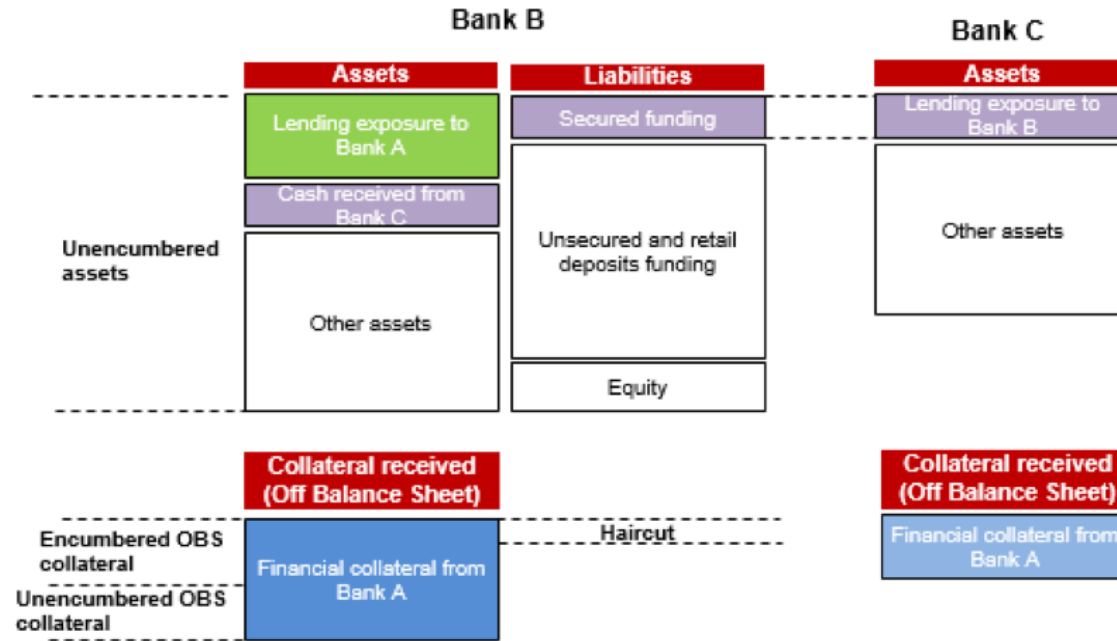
Bank B

Bank C

Assets

Liabilities

Assets

Lending exposure to Bank A

Secured funding

Lending exposure to Bank B

Cash received from Bank C

Unencumbered assets

Unsecured and retail deposits funding

Other assets

Other assets

Equity

Collateral received (Off Balance Sheet)

Collateral received (Off Balance Sheet)

Encumbered OBS collateral

Haircut

Financial collateral from Bank A

Financial collateral from Bank A

Unencumbered OBS collateral